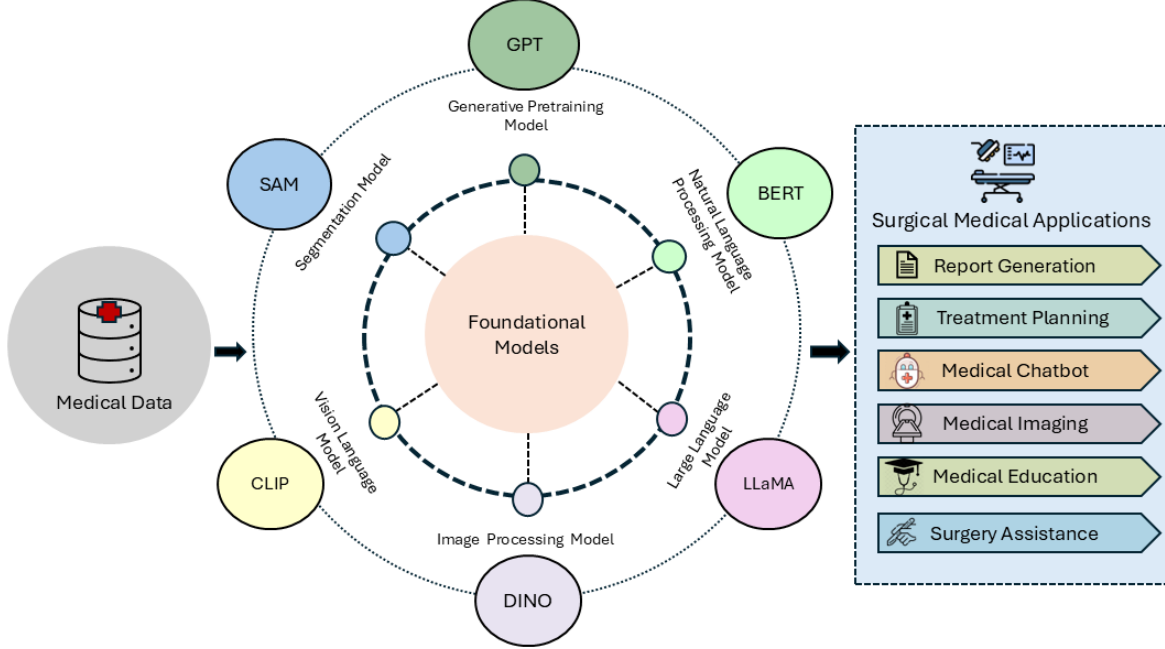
Medical Data

GPT
Generative Pretraining Model

BERT
Natural Language Processing Model

SAM
Segmentation Model

Foundational Models

CLIP
Vision Language Model

LLaMA
Large Language Model

DINO
Image Processing Model

Surgical Medical Applications
Report Generation
Treatment Planning
Medical Chatbot
Medical Imaging
Medical Education
Surgery Assistance